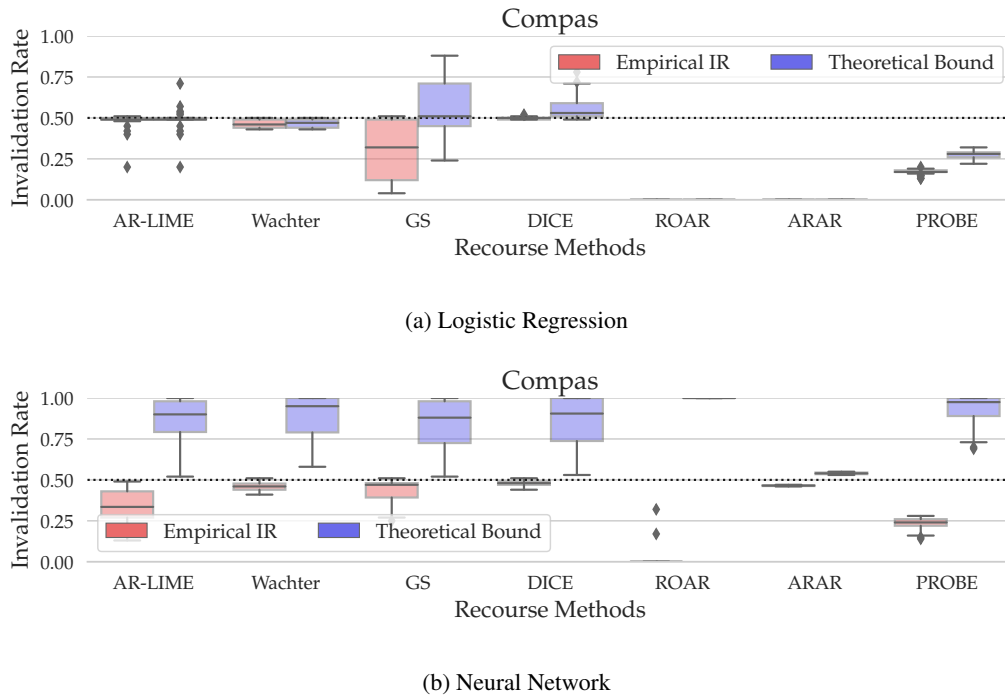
Compas

Invalidation Rate

1.00
0.75
0.50
0.25
0.00

Empirical IR
Theoretical Bound

AR-LIME
Wachter
GS
DICE
ROAR
ARAR
PROBE

Recourse Methods

(a) Logistic Regression

Compas

Invalidation Rate

1.00
0.75
0.50
0.25
0.00

Empirical IR
Theoretical Bound

AR-LIME
Wachter
GS
DICE
ROAR
ARAR
PROBE

Recourse Methods

(b) Neural Network